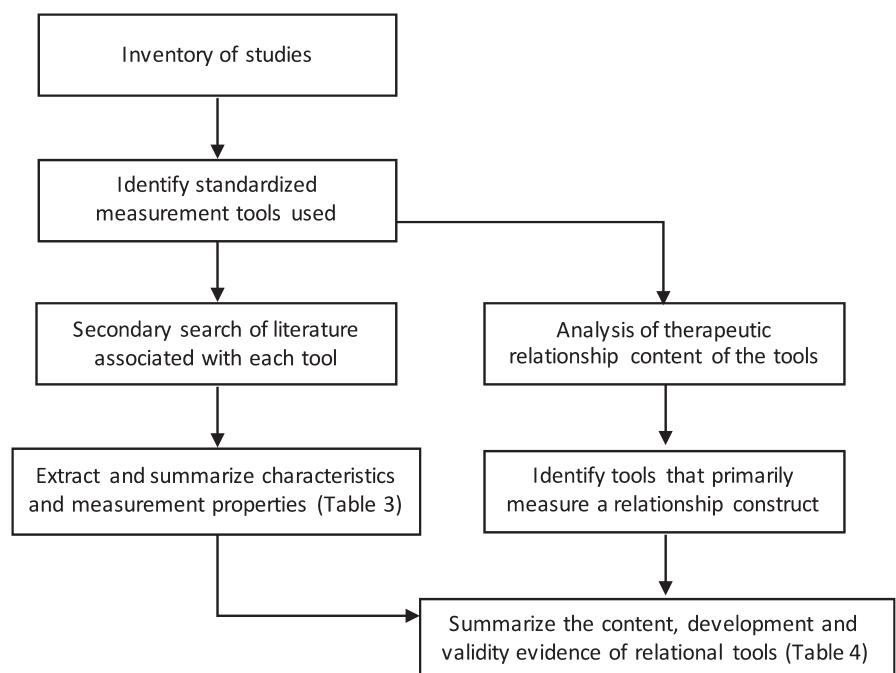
Inventory of studies

Identify standardized measurement tools used

Secondary search of literature associated with each tool

Analysis of therapeutic relationship content of the tools

Extract and summarize characteristics and measurement properties (Table 3)

Identify tools that primarily measure a relationship construct

Summarize the content, development and validity evidence of relational tools (Table 4)